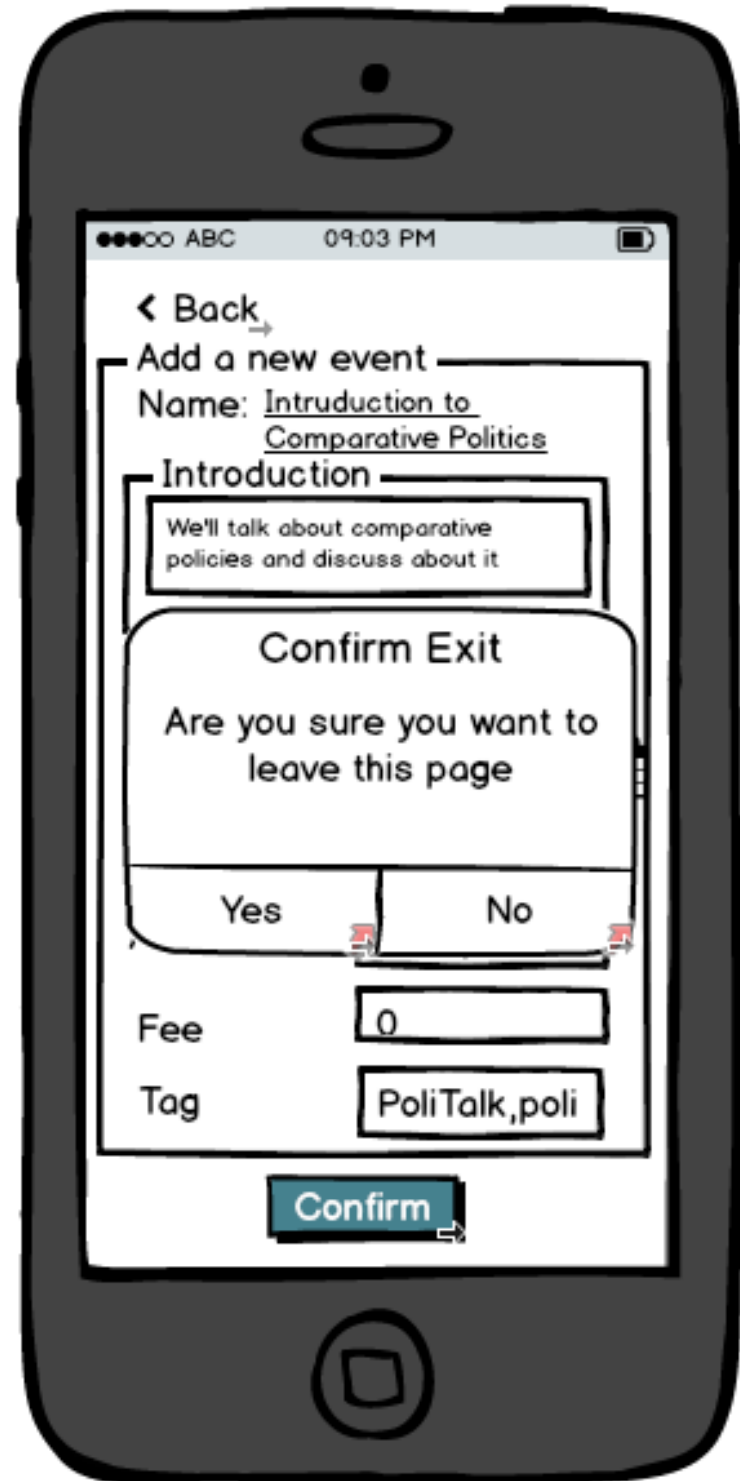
●●●○○ ABC 09:03 PM

< Back

Add a new event

Name: Intruduction to Comparative Politics

Introduction

We'll talk about comparative policies and discuss about it

Confirm Exit

Are you sure you want to leave this page

Yes

No

Fee 0

Tag PoliTalk,poli

Confirm